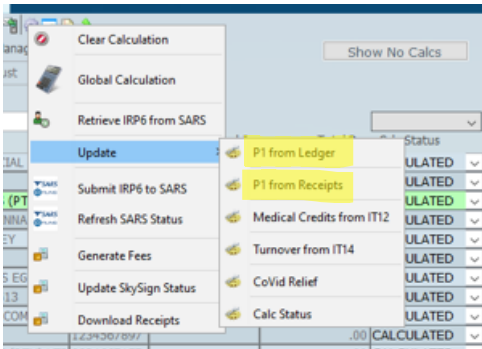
Clear Calculation

Global Calculation

Retrieve IRP6 from SARS

Update

Submit IRP6 to SARS

Refresh SARS Status

Generate Fees

Update SkySign Status

Download Receipts

P1 from Ledger

P1 from Receipts

Medical Credits from IT12

Turnover from IT14

CoVid Relief

Calc Status

Show No Calcs

Status

ULATED
ULATED
ULATED
ULATED
ULATED
ULATED
ULATED
ULATED
ULATED
.00 CALCULATED